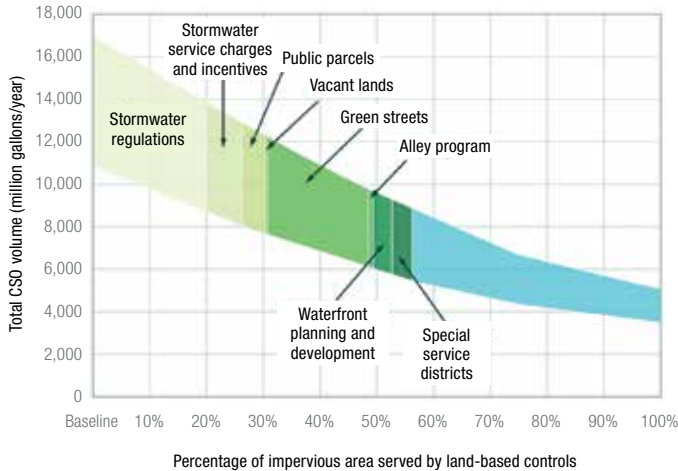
18,000
16,000
14,000
12,000
10,000
8,000
6,000
4,000
2,000
0

Total CSO volume (million gallons/year)

Stormwater regulations

Stormwater service charges and incentives

Public parcels

Vacant lands

Green streets

Alley program

Waterfront planning and development

Special service districts

Baseline 10% 20% 30% 40% 50% 60% 70% 80% 90% 100%

Percentage of impervious area served by land-based controls